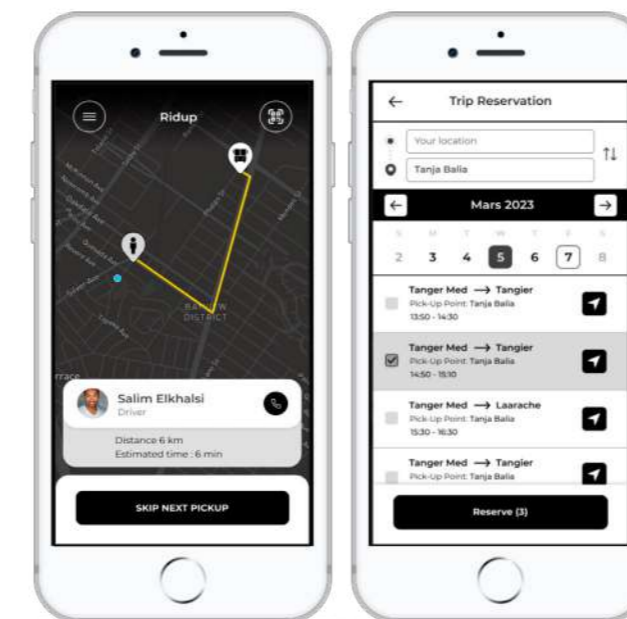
Ridup

BAYVIEW DISTRICT

rrace

Salim Elkhalsi
Driver

Distance 6 km
Estimated time : 6 min

SKIP NEXT PICKUP

Trip Reservation

Your location

Tanja Balia

Mars 2023

| S | M | T | W | T | F | S |
|---|---|---|---|---|---|---|
| 2 | 3 | 4 | 5 | 6 | 7 | 8 |

Tanger Med ⟶ Tangier
Pick-Up Point: Tanja Balia
13:50 - 14:30

Tanger Med ⟶ Tangier
Pick-Up Point: Tanja Balia
14:50 - 15:10

Tanger Med ⟶ Laarache
Pick-Up Point: Tanja Balia
15:30 - 16:30

Tanger Med ⟶ Tangier
Pick-Up Point: Tanja Balia

Reserve (3)